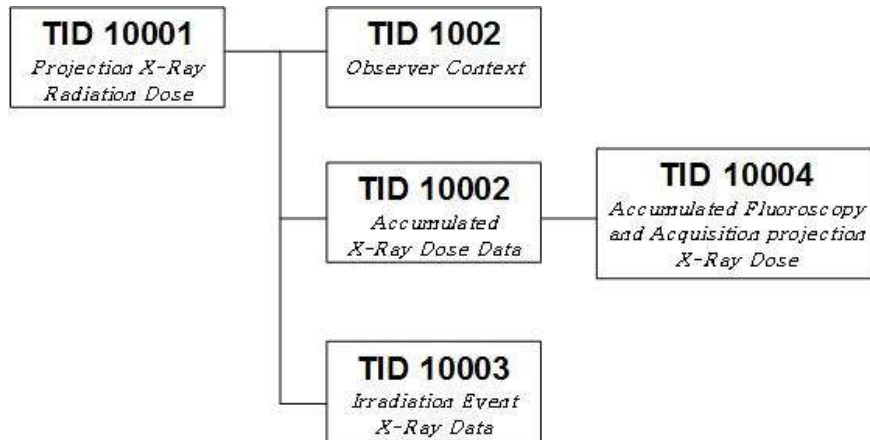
TID 10001
Projection X-Ray Radiation Dose

TID 1002
Observer Context

TID 10002
Accumulated X-Ray Dose Data

TID 10004
Accumulated Fluoroscopy and Acquisition projection X-Ray Dose

TID 10003
Irradiation Event X-Ray Data